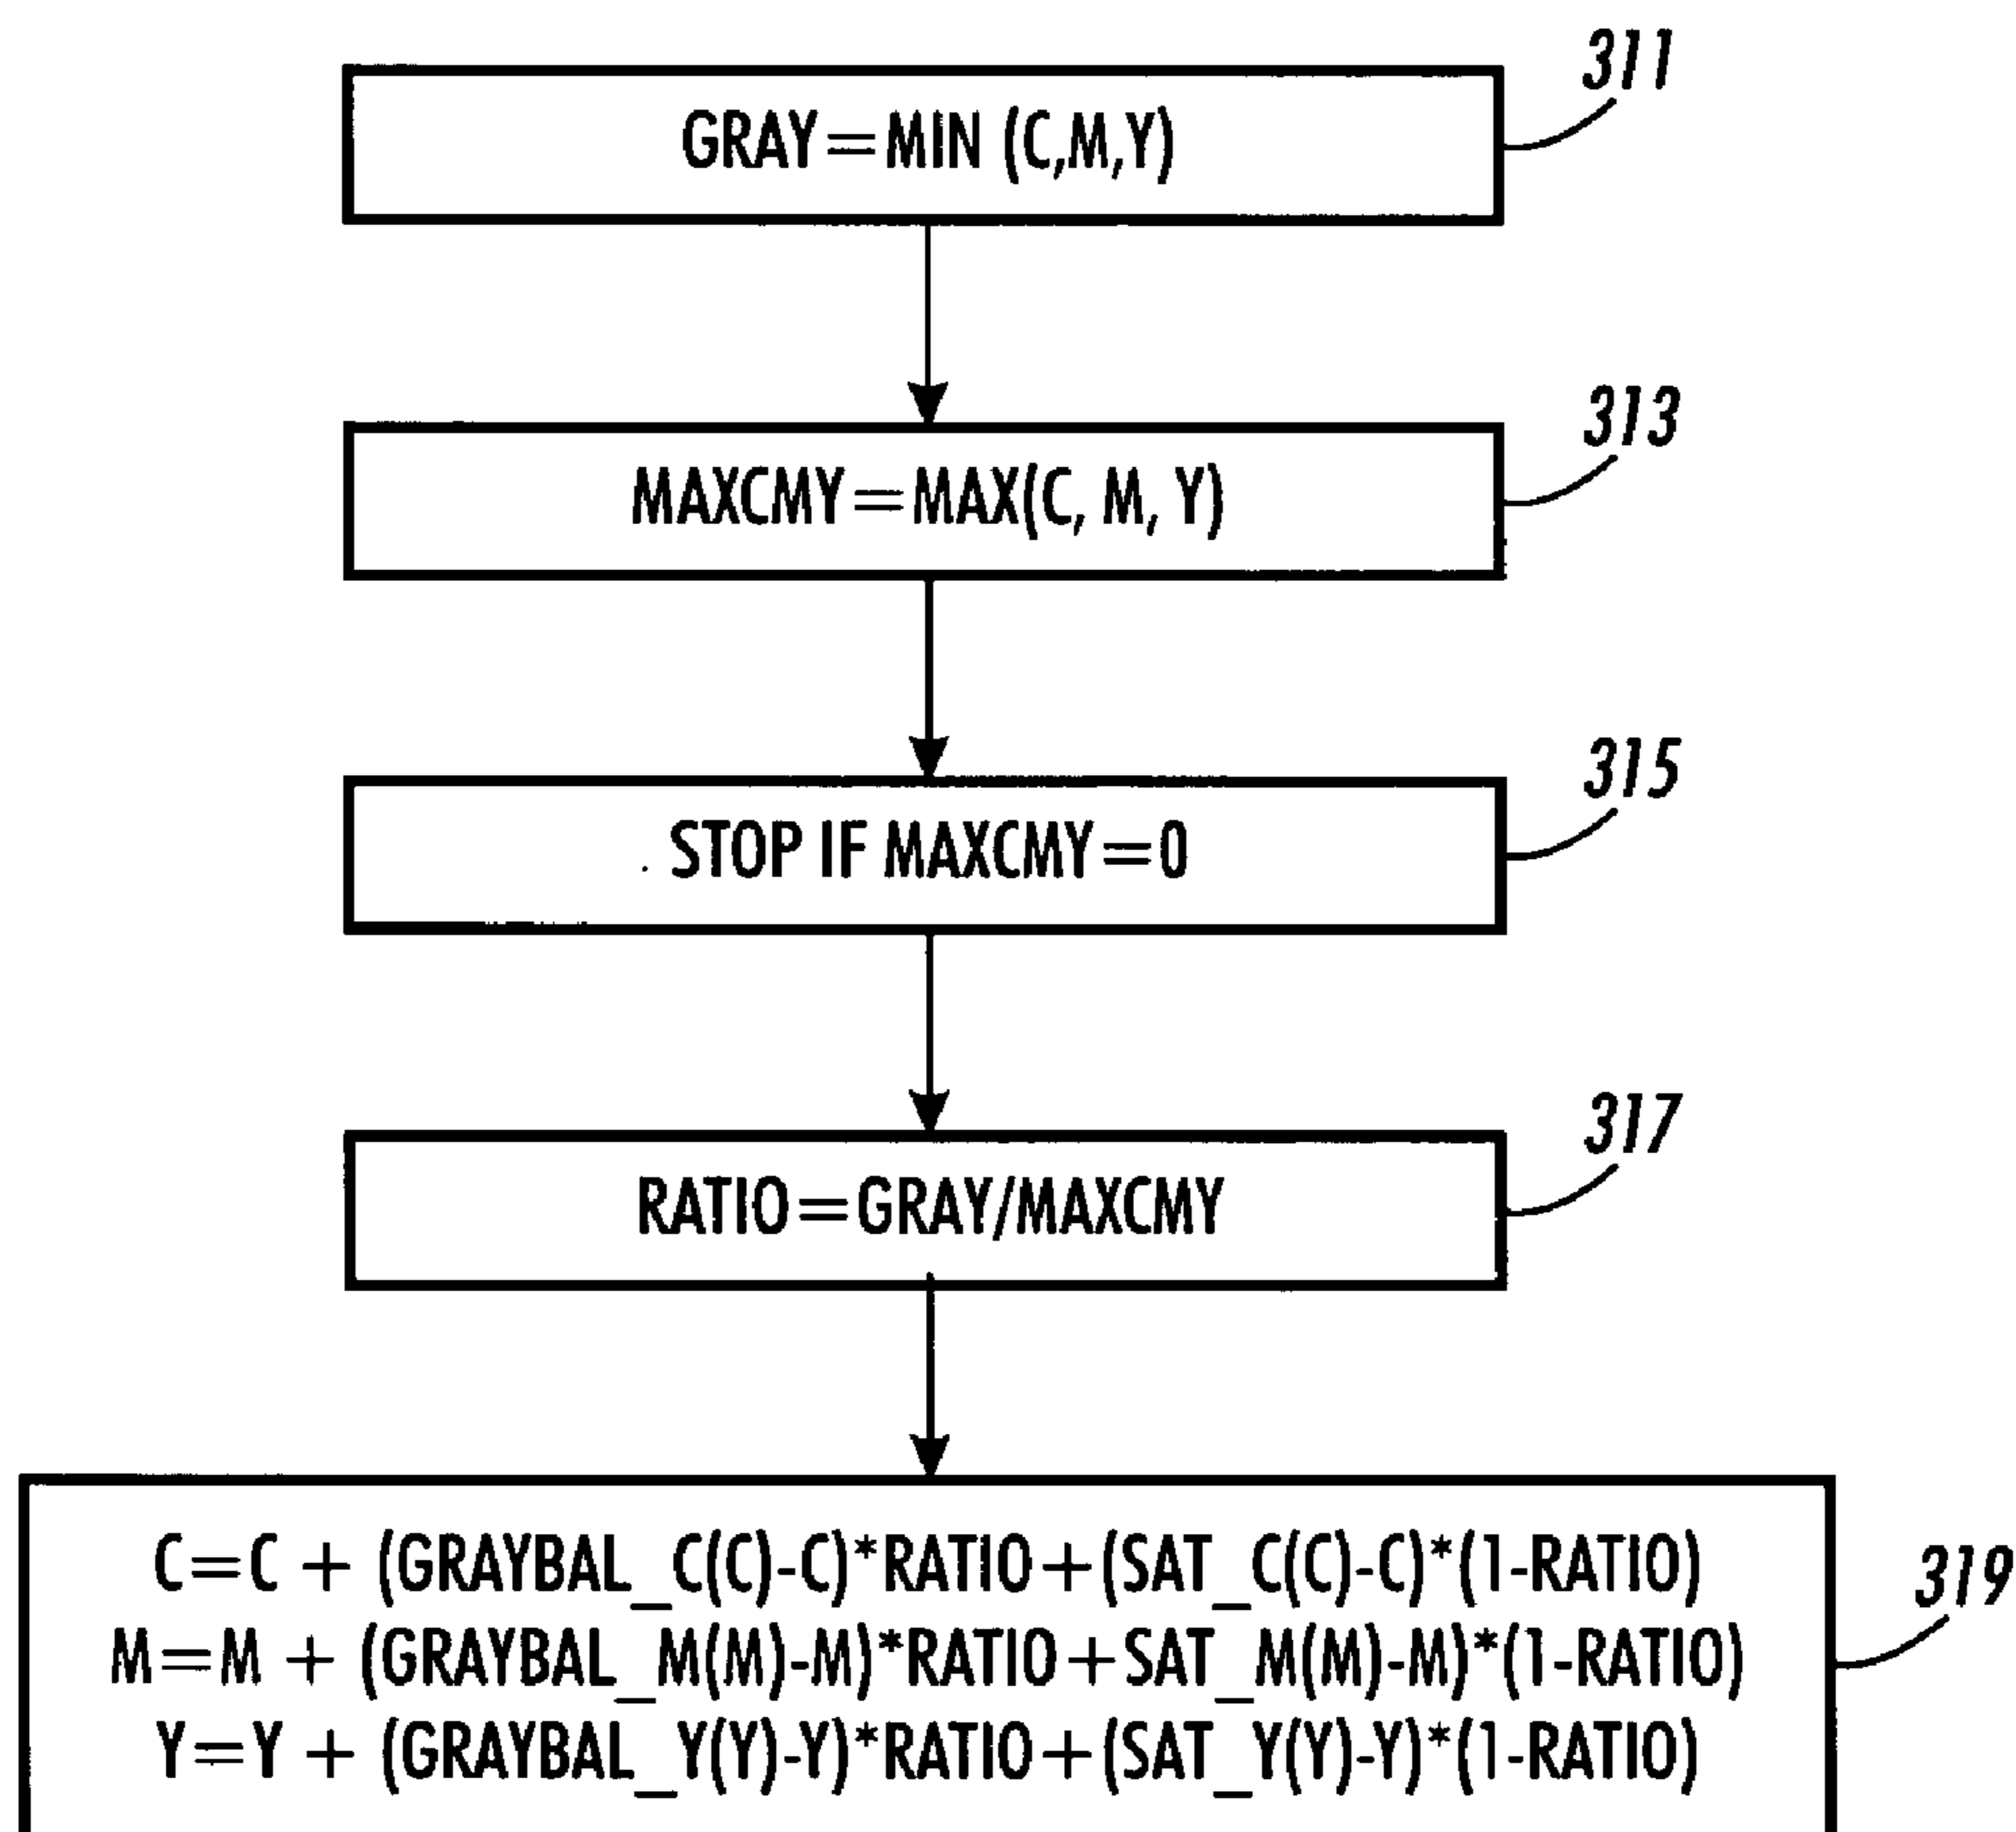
311

GRAY=MIN (C,M,Y)

313

MAXCMY=MAX(C, M, Y)

315

STOP IF MAXCMY=0

317

RATIO=GRAY/MAXCMY

C=C + (GRAYBAL_C(C)-C)*RATIO+(SAT_C(C)-C)*(1-RATIO)
M=M + (GRAYBAL_M(M)-M)*RATIO+SAT_M(M)-M)*(1-RATIO)
Y=Y + (GRAYBAL_Y(Y)-Y)*RATIO+(SAT_Y(Y)-Y)*(1-RATIO)

319